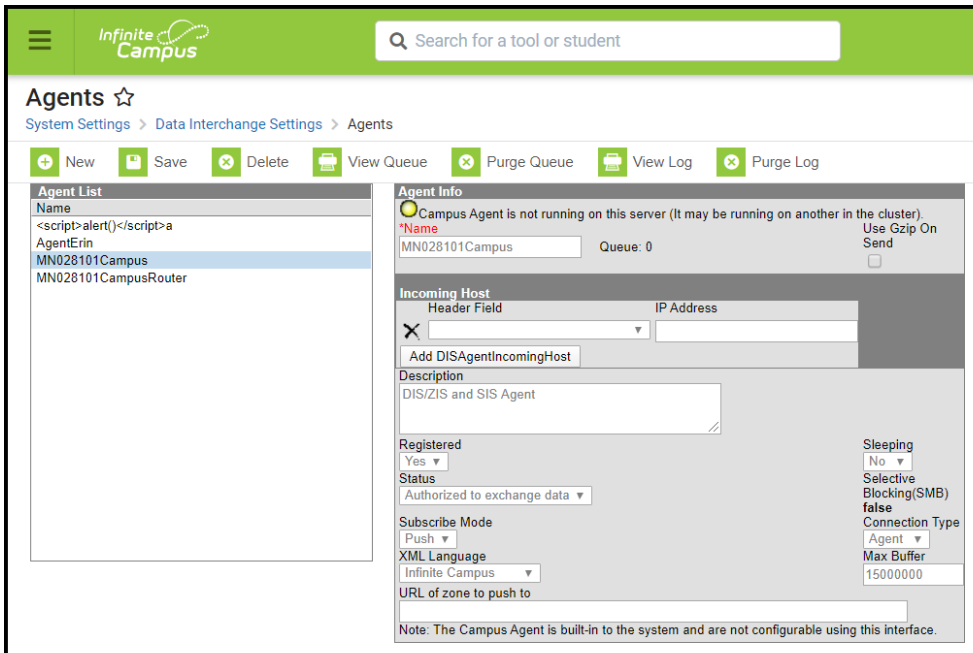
Infinite Campus

Search for a tool or student

Agents ☆

System Settings > Data Interchange Settings > Agents

New Save Delete View Queue Purge Queue View Log Purge Log

Agent List

Name

<script>alert()</script>a

AgentErin

MN028101Campus

MN028101CampusRouter

Agent Info

Campus Agent is not running on this server (It may be running on another in the cluster).

*Name

MN028101Campus

Queue: 0

Use Gzip On Send

Incoming Host

Header Field

IP Address

Add DISAgentIncomingHost

Description

DIS/ZIS and SIS Agent

Registered

Yes

Sleeping

No

Status

Authorized to exchange data

Selective Blocking(SMB)

false

Subscribe Mode

Push

Connection Type

Agent

XML Language

Infinite Campus

Max Buffer

15000000

URL of zone to push to

Note: The Campus Agent is built-in to the system and are not configurable using this interface.